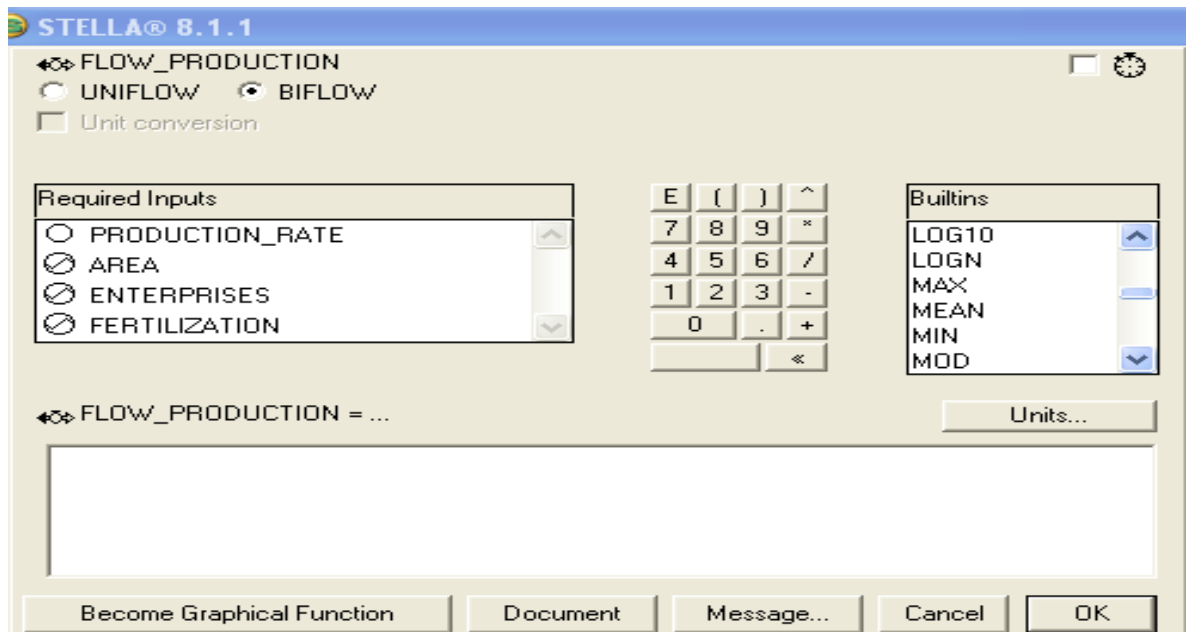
STELLA® 8.1.1

FLOW_PRODUCTION

UNIFLOW BIFLOW

Unit conversion

Required Inputs

PRODUCTION_RATE
AREA
ENTERPRISES
FERTILIZATION

E ( ) ^
7 8 9 *
4 5 6 /
1 2 3 -
0 . +
«

Builtins

LOG10
LOGN
MAX
MEAN
MIN
MOD

FLOW_PRODUCTION = ...

Units...

Become Graphical Function

Document

Message...

Cancel

OK